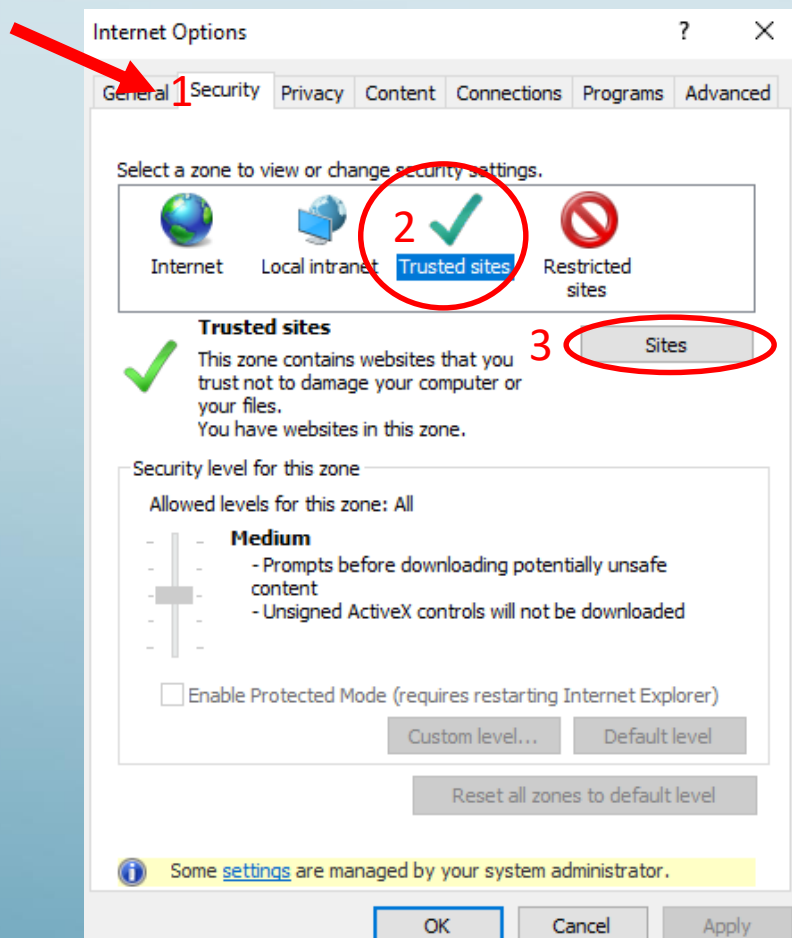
Internet Options ? ×

General 1 Security Privacy Content Connections Programs Advanced

Select a zone to view or change security settings.

Internet Local intranet 2 Trusted sites Restricted sites

Trusted sites

This zone contains websites that you trust not to damage your computer or your files.
You have websites in this zone.

3 Sites

Security level for this zone

Allowed levels for this zone: All

Medium
- Prompts before downloading potentially unsafe content
- Unsigned ActiveX controls will not be downloaded

Enable Protected Mode (requires restarting Internet Explorer)

Custom level... Default level

Reset all zones to default level

Some settings are managed by your system administrator.

OK Cancel Apply